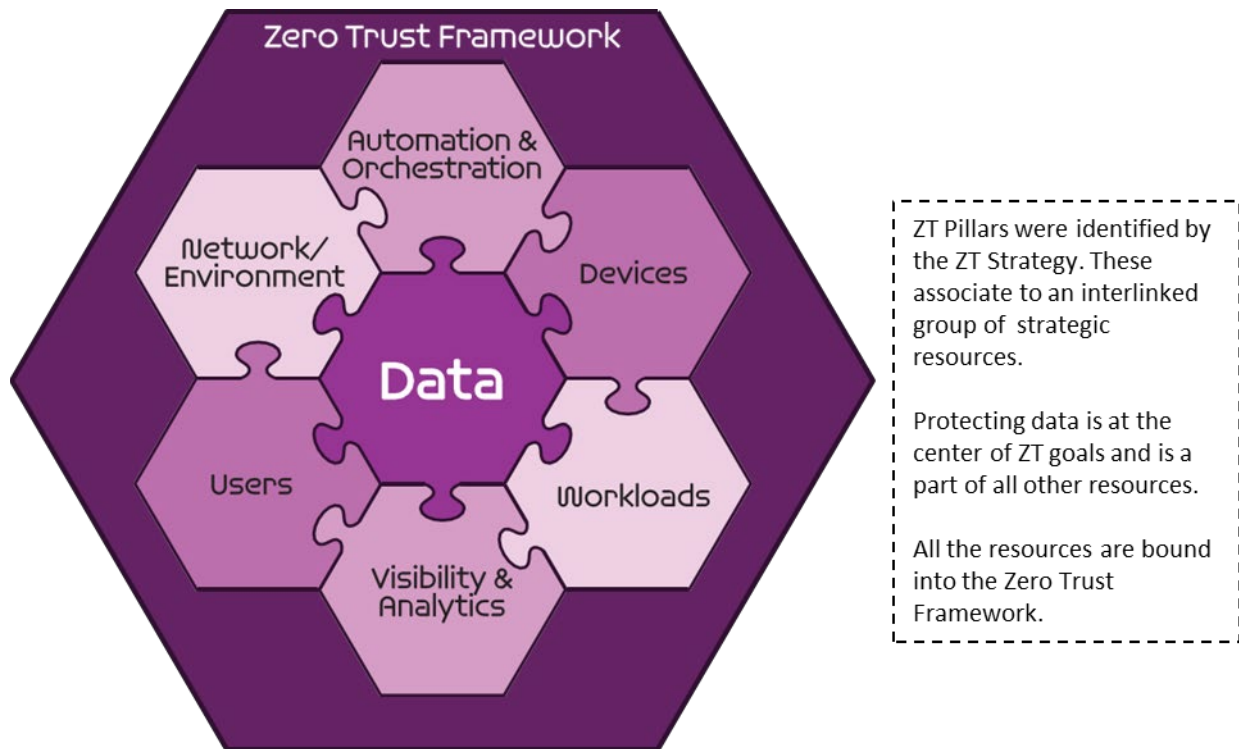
Zero Trust Framework

Automation & Orchestration

Network/ Environment

Devices

Data

Users

Workloads

Visibility & Analytics

ZT Pillars were identified by the ZT Strategy. These associate to an interlinked group of strategic resources.

Protecting data is at the center of ZT goals and is a part of all other resources.

All the resources are bound into the Zero Trust Framework.